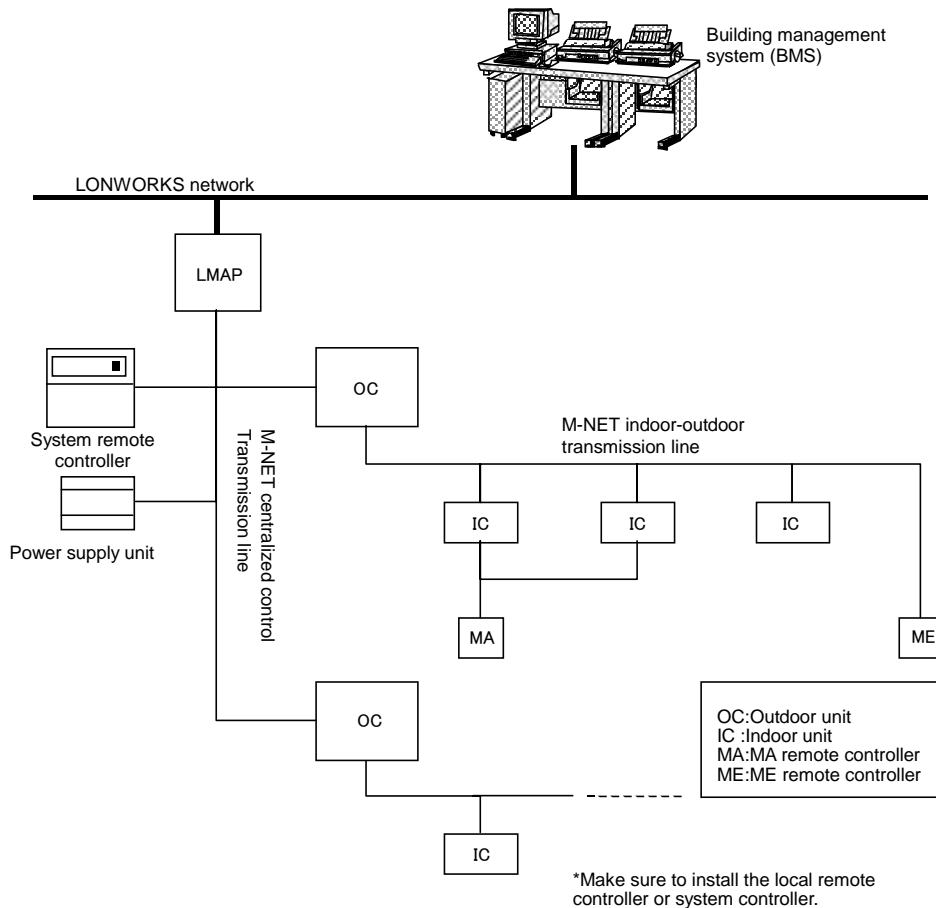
Building management system (BMS)

LONWORKS network

LMAP

OC

System remote controller

Power supply unit

M-NET centralized control Transmission line

M-NET indoor-outdoor transmission line

IC

IC

IC

MA

ME

OC

OC:Outdoor unit
IC :Indoor unit
MA:MA remote controller
ME:ME remote controller

IC

*Make sure to install the local remote controller or system controller.